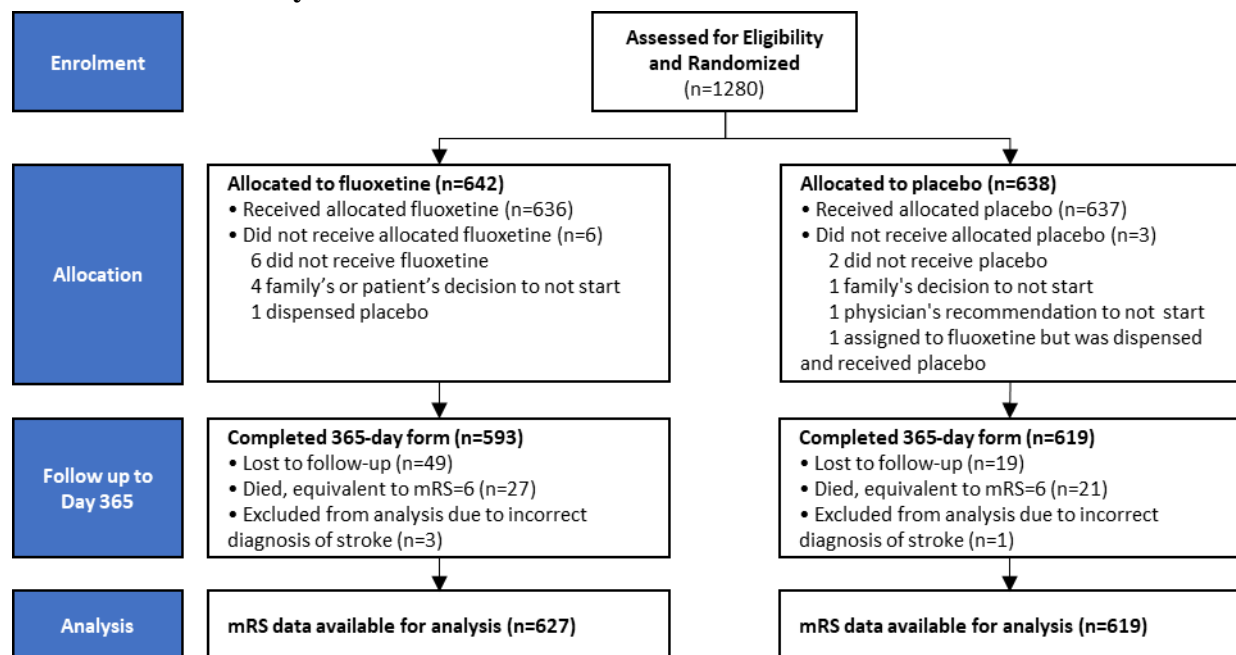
Enrolment

Assessed for Eligibility and Randomized
(n=1280)

Allocation

Allocated to fluoxetine (n=642)
• Received allocated fluoxetine (n=636)
• Did not receive allocated fluoxetine (n=6)
6 did not receive fluoxetine
4 family's or patient's decision to not start
1 dispensed placebo

Allocated to placebo (n=638)
• Received allocated placebo (n=637)
• Did not receive allocated placebo (n=3)
2 did not receive placebo
1 family's decision to not start
1 physician's recommendation to not start
1 assigned to fluoxetine but was dispensed and received placebo

Follow up to Day 365

Completed 365-day form (n=593)
• Lost to follow-up (n=49)
• Died, equivalent to mRS=6 (n=27)
• Excluded from analysis due to incorrect diagnosis of stroke (n=3)

Completed 365-day form (n=619)
• Lost to follow-up (n=19)
• Died, equivalent to mRS=6 (n=21)
• Excluded from analysis due to incorrect diagnosis of stroke (n=1)

Analysis

mRS data available for analysis (n=627)

mRS data available for analysis (n=619)